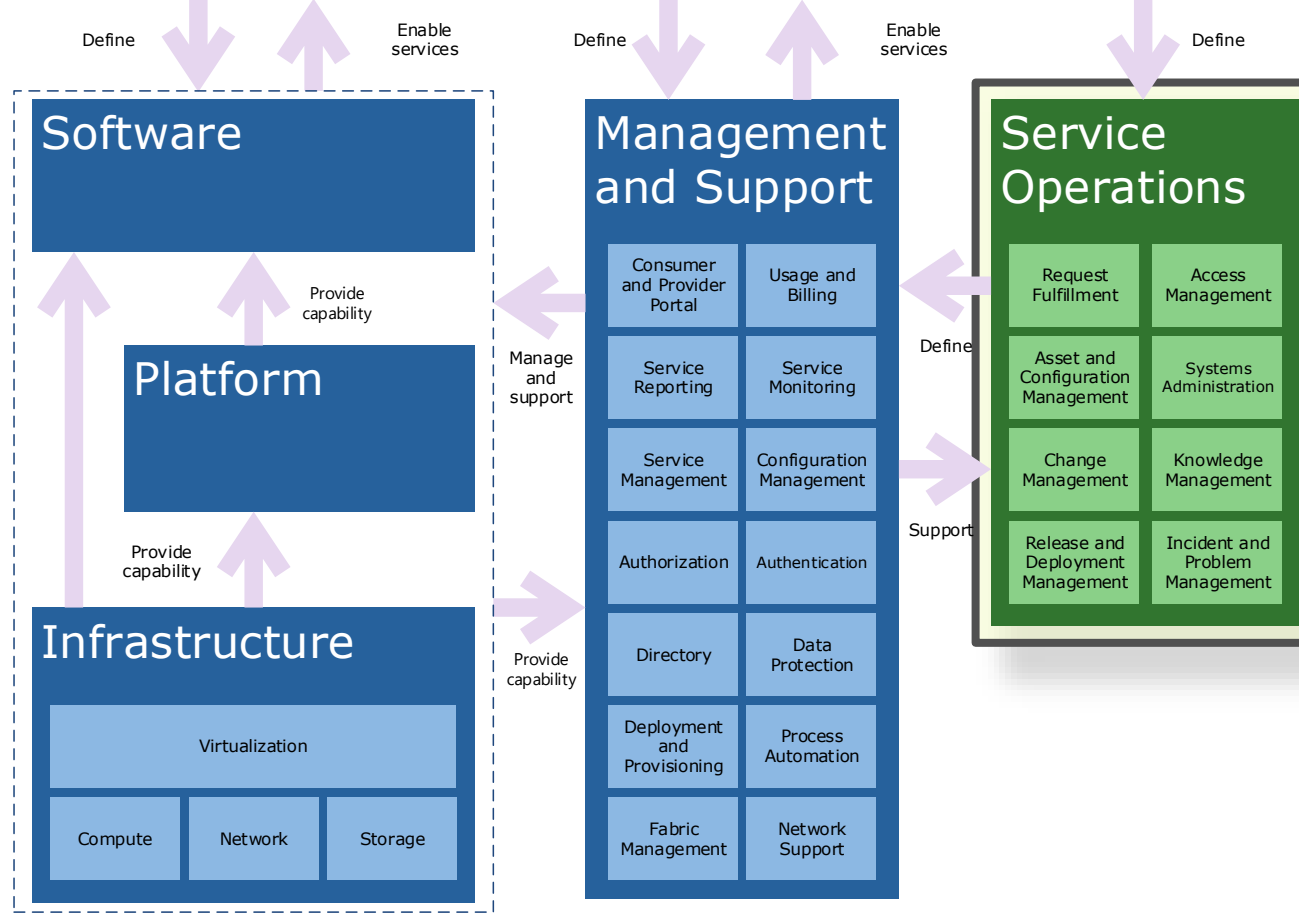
Define

Enable services

Define

Enable services

Define

Software

Provide capability

Platform

Provide capability

Infrastructure

Virtualization

Compute

Network

Storage

Manage and support

Provide capability

Management and Support

Consumer and Provider Portal

Usage and Billing

Service Reporting

Service Monitoring

Service Management

Configuration Management

Authorization

Authentication

Directory

Data Protection

Deployment and Provisioning

Process Automation

Fabric Management

Network Support

Define

Support

Service Operations

Request Fulfillment

Access Management

Asset and Configuration Management

Systems Administration

Change Management

Knowledge Management

Release and Deployment Management

Incident and Problem Management